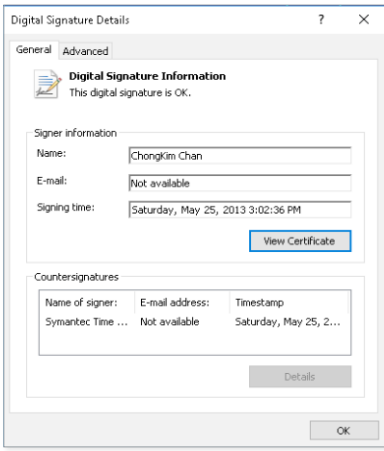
Digital Signature Details ? ×

General Advanced

Digital Signature Information
This digital signature is OK.

Signer information

Name: ChongKim Chan

E-mail: Not available

Signing time: Saturday, May 25, 2013 3:02:36 PM

View Certificate

Countersignatures

| Name of signer: | E-mail address: | Timestamp |
|---|---|---|
| Symantec Time ... | Not available | Saturday, May 25, 2... |

Details

OK